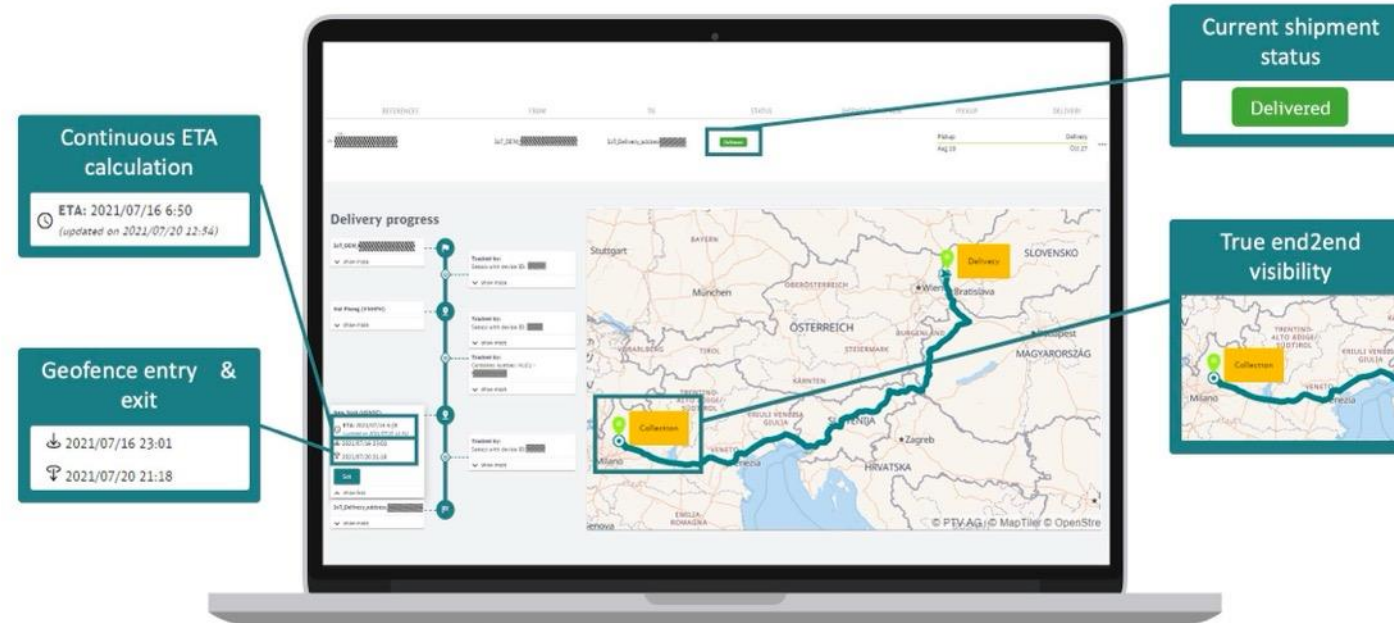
Current shipment status

Delivered

Continuous ETA calculation

ETA: 2021/07/16 6:50
(updated on 2021/07/20 12:54)

Geofence entry & exit

2021/07/16 23:01

2021/07/20 21:18

True end2end visibility

Collection

Milano

REFERENCES FROM TO STATUS PICKUP DELIVERY

Delivered

Pickup Aug 10 Delivery Oct 27

Delivery progress

show more

Tracked by:

show more

Edit

Stuttgart

München

ÖSTERREICH

Delivery

Wien

Bratislava

SLOVENSKO

MAGYARORSZÁG

Budapest

Collection

Milano

Venezia

SLOVENIJA

Zagreb

HRVATSKA

© PTV AG | © MapTiler © OpenStre